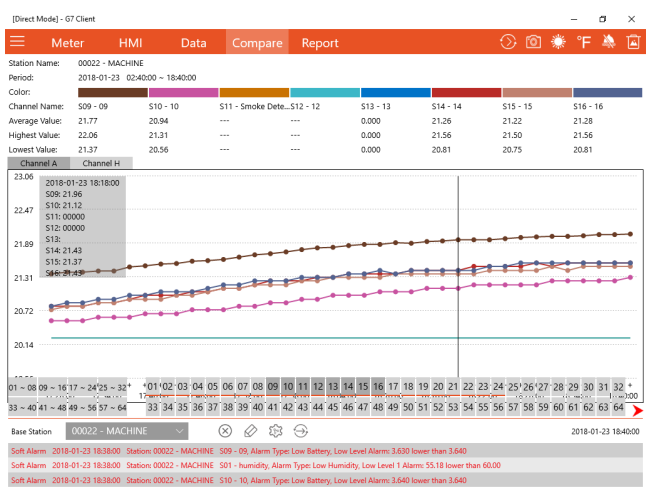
[Direct Mode] - G7 Client

Meter HMI Data Compare Report

°F

Station Name: 00022 - MACHINE
Period: 2018-01-23 02:40:00 ~ 18:40:00
Color:

| Channel Name: | S09 - 09 | S10 - 10 | S11 - Smoke Dete... | S12 - 12 | S13 - 13 | S14 - 14 | S15 - 15 | S16 - 16 |
|---|---|---|---|---|---|---|---|---|
| Average Value: | 21.77 | 20.94 | --- | --- | 0.000 | 21.26 | 21.22 | 21.28 |
| Highest Value: | 22.06 | 21.31 | --- | --- | 0.000 | 21.56 | 21.50 | 21.56 |
| Lowest Value: | 21.37 | 20.56 | --- | --- | 0.000 | 20.81 | 20.75 | 20.81 |

Channel A Channel H

23.06
22.47
21.89
21.31
20.72
20.14

2018-01-23 18:18:00
S09: 21.96
S10: 21.12
S11: 00000
S12: 00000
S13:
S14: 21.43
S15: 21.37
S16: 21.43

12:00:00
18:40:00

01 ~ 08 09 ~ 16 17 ~ 24 25 ~ 32 + 01 02 03 04 05 06 07 08 09 10 11 12 13 14 15 16 17 18 19 20 21 22 23 24 25 26 27 28 29 30 31 32 +
33 ~ 40 41 ~ 48 49 ~ 56 57 ~ 64 33 34 35 36 37 38 39 40 41 42 43 44 45 46 47 48 49 50 51 52 53 54 55 56 57 58 59 60 61 62 63 64

Base Station 00022 - MACHINE 2018-01-23 18:40:00

Soft Alarm 2018-01-23 18:38:00 Station: 00022 - MACHINE S09 - 09, Alarm Type: Low Battery, Low Level Alarm: 3.630 lower than 3.640
Soft Alarm 2018-01-23 18:38:00 Station: 00022 - MACHINE S01 - humidity, Alarm Type: Low Humidity, Low Level 1 Alarm: 55.18 lower than 60.00
Soft Alarm 2018-01-23 18:38:00 Station: 00022 - MACHINE S10 - 10, Alarm Type: Low Battery, Low Level Alarm: 3.640 lower than 3.640